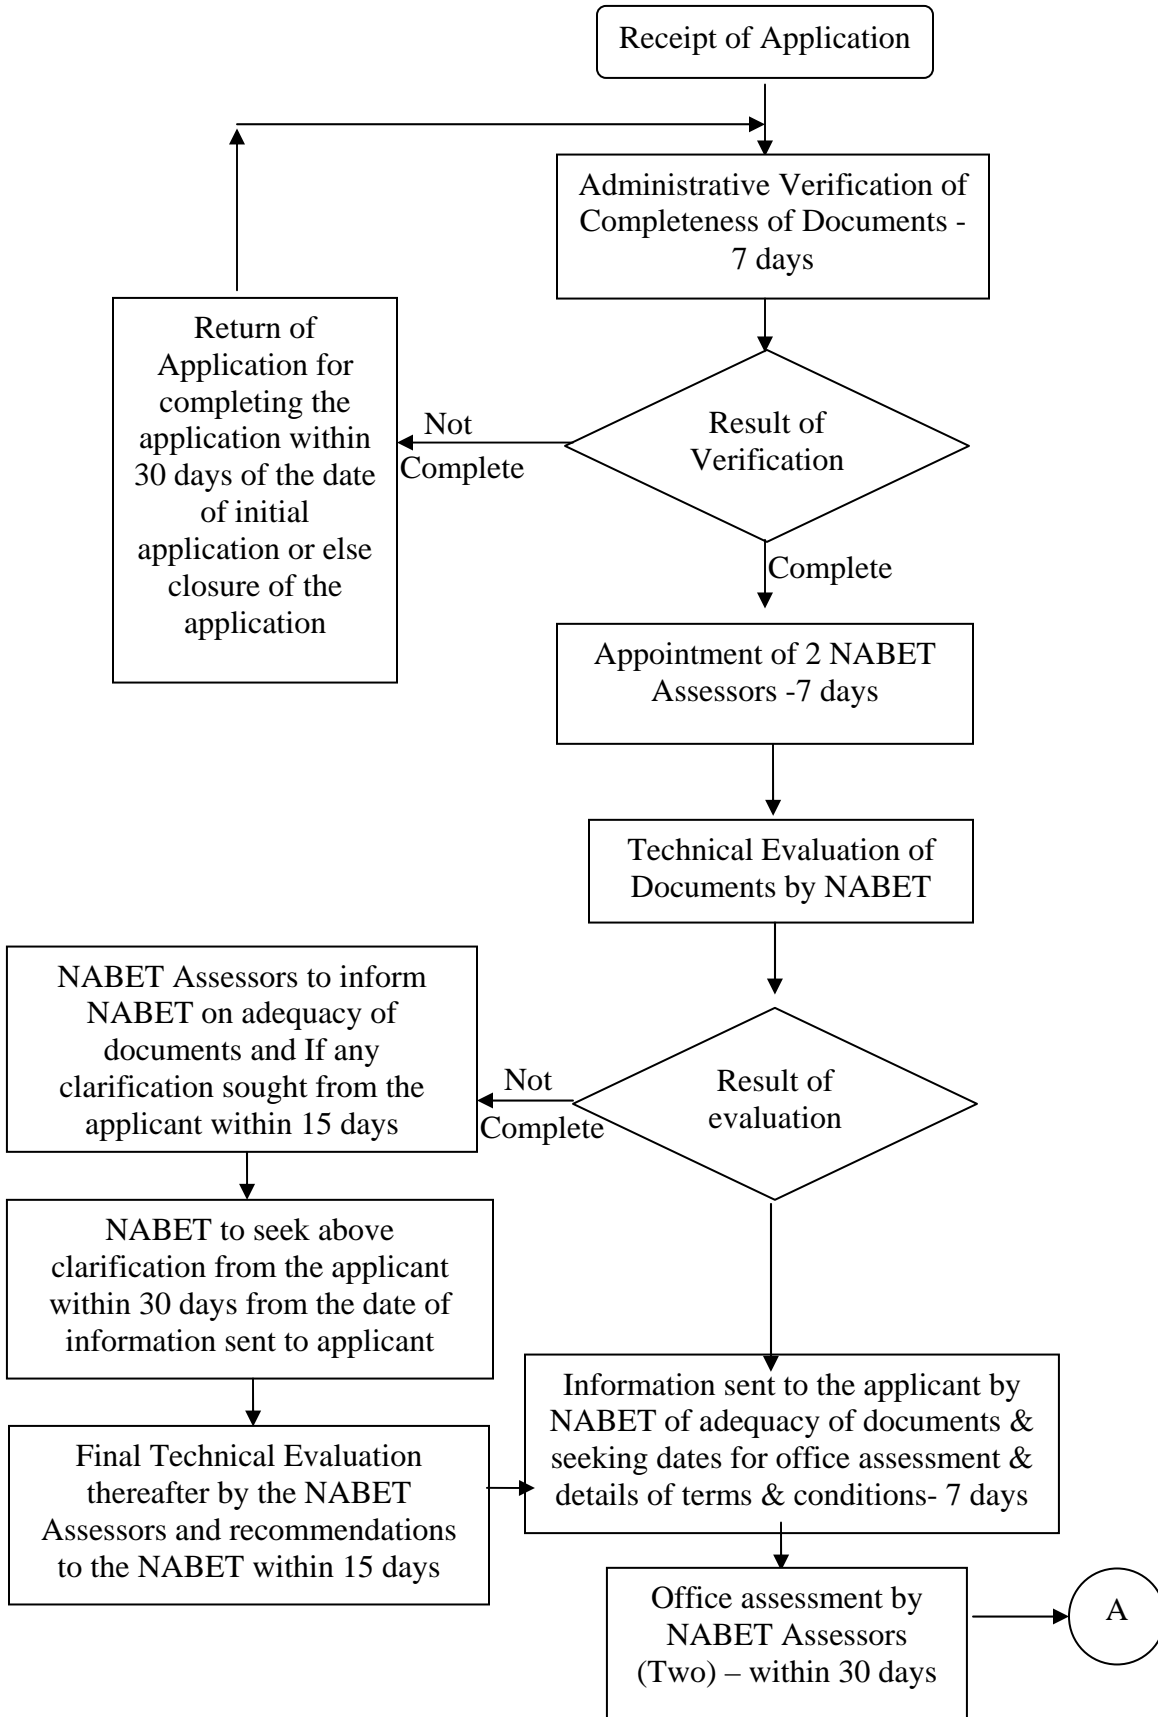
Receipt of Application

Administrative Verification of Completeness of Documents - 7 days

Return of Application for completing the application within 30 days of the date of initial application or else closure of the application

Not Complete

Result of Verification

Complete

Appointment of 2 NABET Assessors -7 days

Technical Evaluation of Documents by NABET

NABET Assessors to inform NABET on adequacy of documents and If any clarification sought from the applicant within 15 days

Not Complete

Result of evaluation

NABET to seek above clarification from the applicant within 30 days from the date of information sent to applicant

Information sent to the applicant by NABET of adequacy of documents & seeking dates for office assessment & details of terms & conditions- 7 days

Final Technical Evaluation thereafter by the NABET Assessors and recommendations to the NABET within 15 days

Office assessment by NABET Assessors (Two) – within 30 days

A